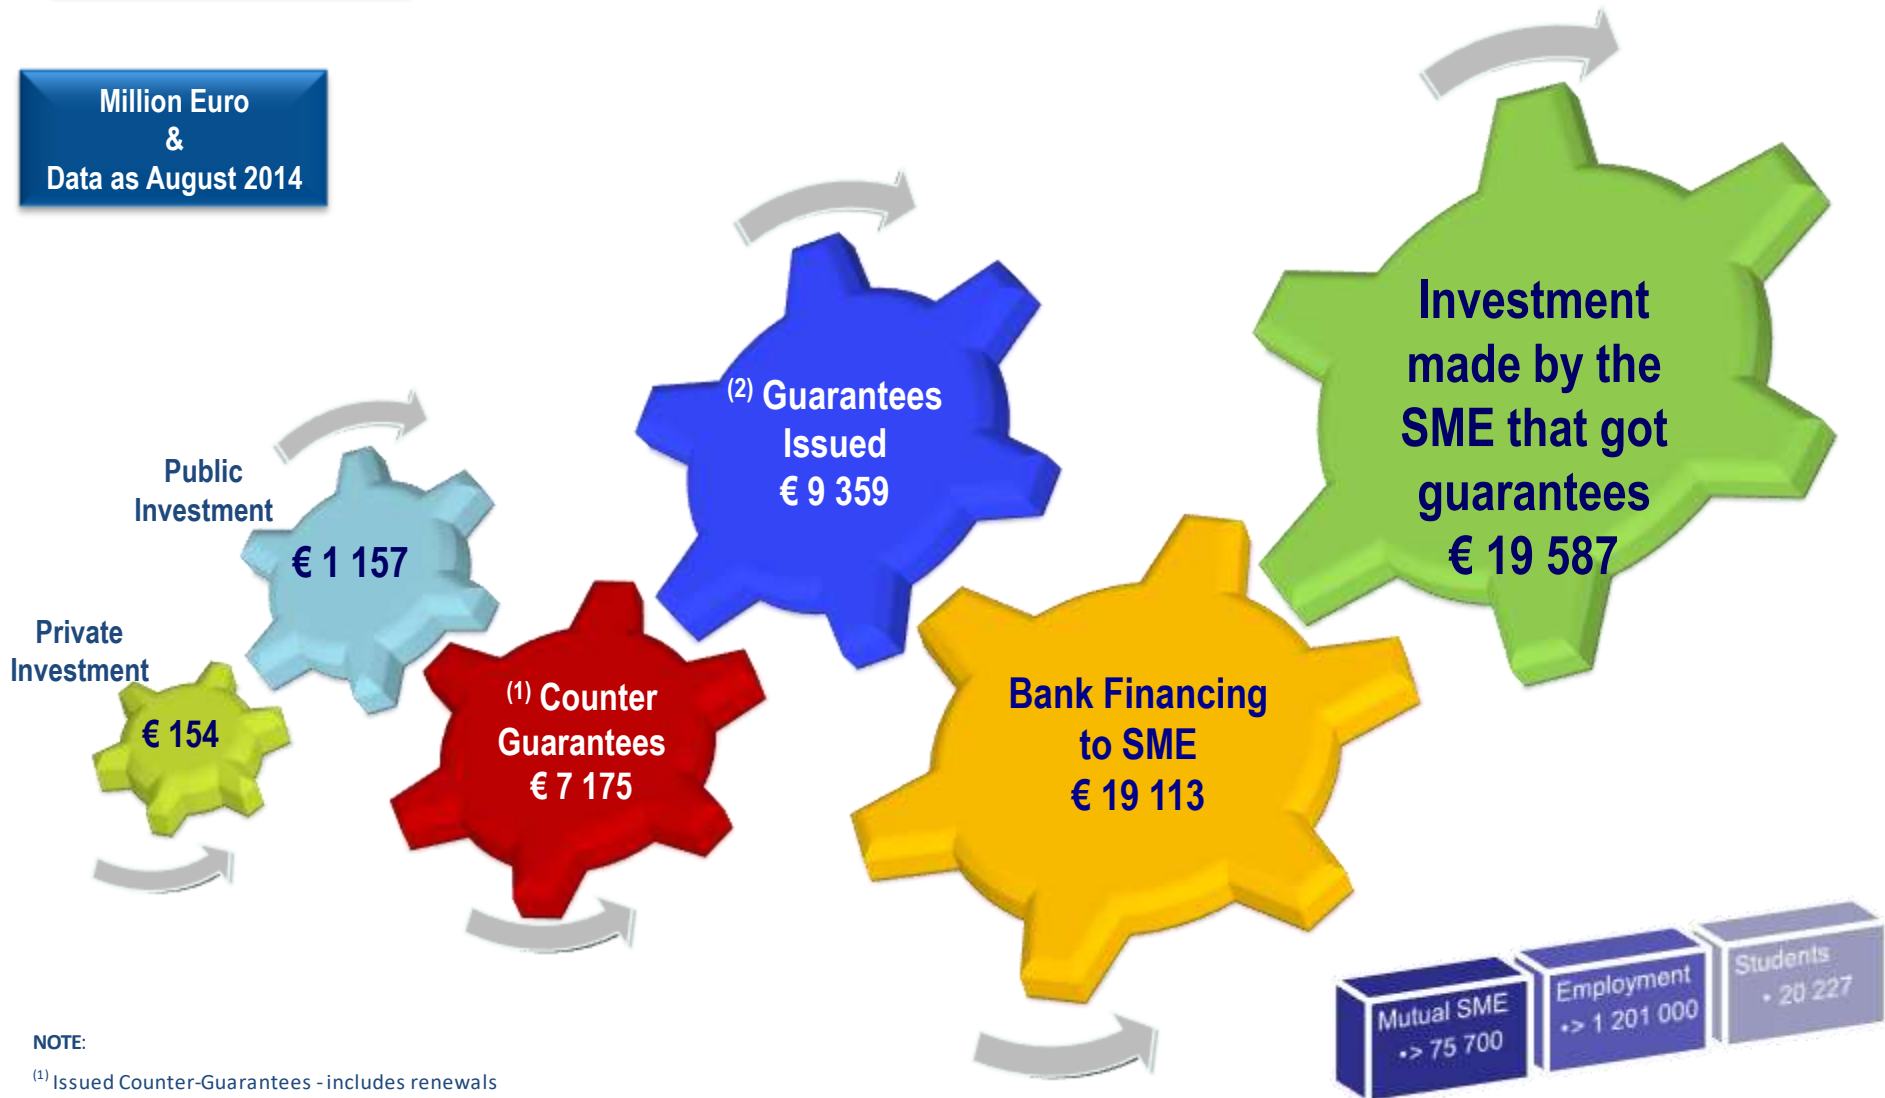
Million Euro
&
Data as August 2014

Private Investment

€ 154

Public Investment

€ 1 157

$^{(1)}$ Counter Guarantees
€ 7 175

$^{(2)}$ Guarantees Issued
€ 9 359

Bank Financing to SME
€ 19 113

Investment made by the SME that got guarantees
€ 19 587

Mutual SME
•> 75 700

Employment
•> 1 201 000

Students
• 20 227

NOTE:

$^{(1)}$ Issued Counter-Guarantees - includes renewals